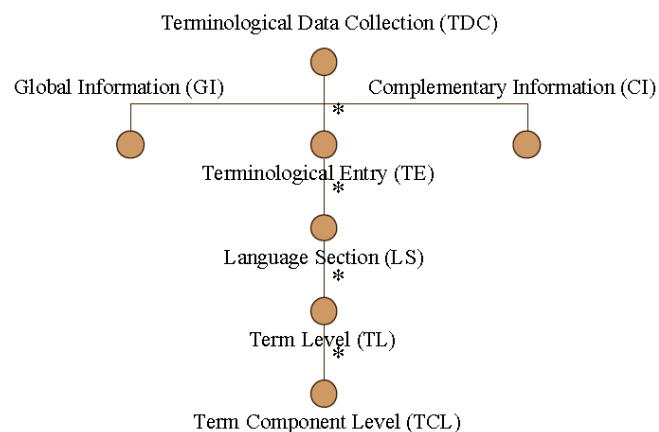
Terminological Data Collection (TDC)

Global Information (GI)

Complementary Information (CI)

*

Terminological Entry (TE)

*

Language Section (LS)

*

Term Level (TL)

*

Term Component Level (TCL)